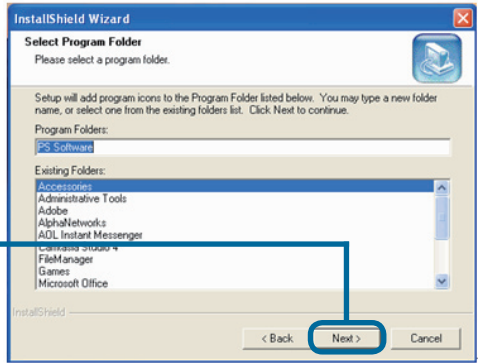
InstallShield Wizard

Select Program Folder
Please select a program folder.

Setup will add program icons to the Program Folder listed below. You may type a new folder name, or select one from the existing folders list. Click Next to continue.

Program Folders:
PS Software

Existing Folders:
Accessories
Administrative Tools
Adobe
AlphaNetworks
AOL Instant Messenger
Camtasia Studio 4
FileManager
Games
Microsoft Office

InstallShield

< Back
Next >
Cancel